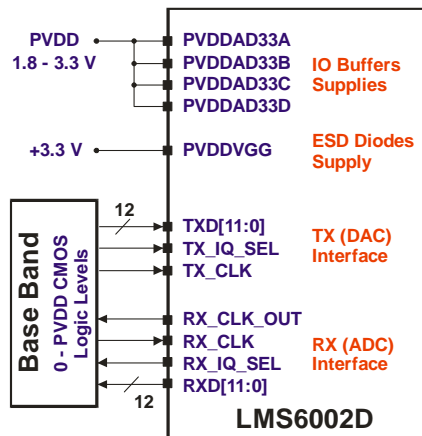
PVDD
1.8 - 3.3 V

PVDDAD33A
PVDDAD33B
PVDDAD33C
PVDDAD33D

IO Buffers Supplies

+3.3 V

PVDDVGG

ESD Diodes Supply

Base Band
0 - PVDD CMOS Logic Levels

12

TXD[11:0]
TX_IQ_SEL
TX_CLK

TX (DAC) Interface

RX_CLK_OUT
RX_CLK
RX_IQ_SEL
RXD[11:0]

RX (ADC) Interface

12

LMS6002D